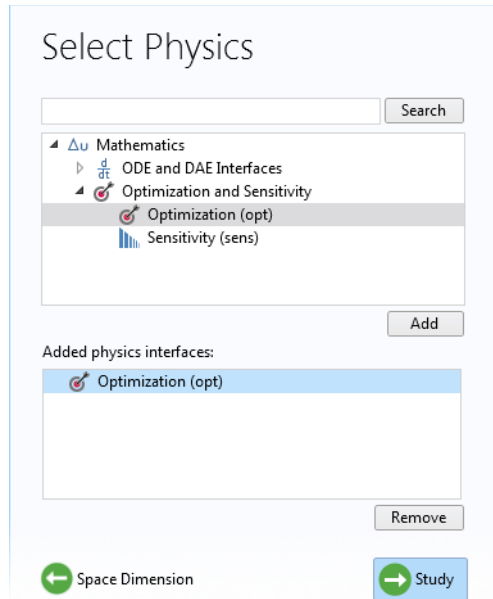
Select Physics

Search

$\Delta u$ Mathematics
$\frac{d}{dt}$ ODE and DAE Interfaces
Optimization and Sensitivity
Optimization (opt)
Sensitivity (sens)

Add

Added physics interfaces:

Optimization (opt)

Remove

Space Dimension

Study